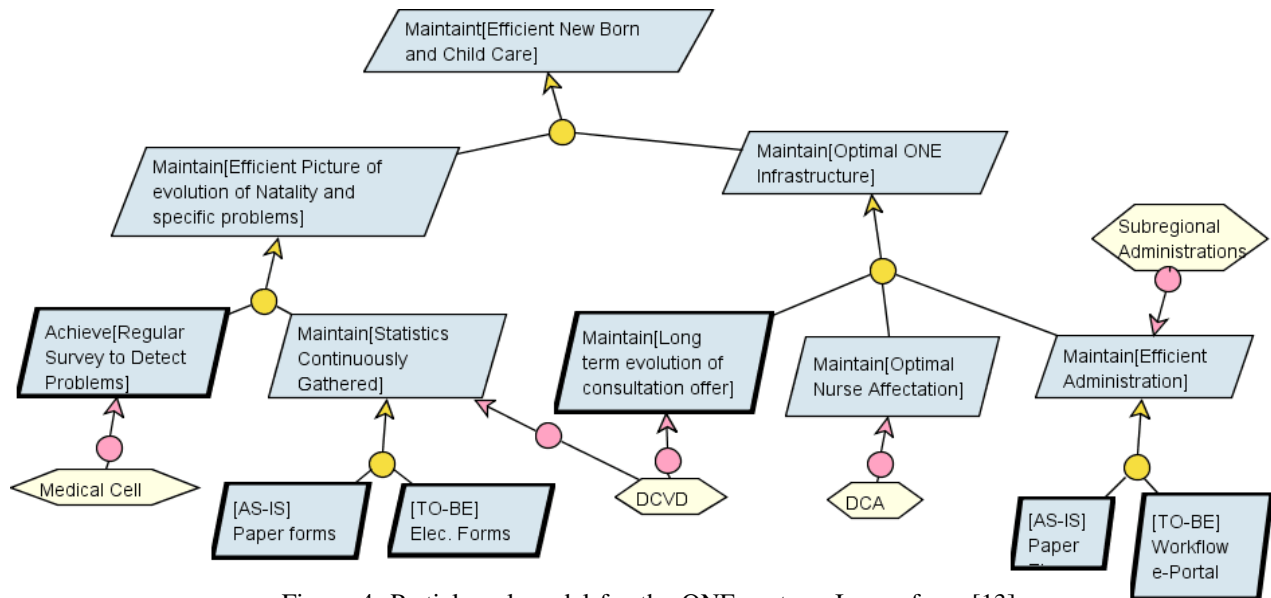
Maintaint[Efficient New Born and Child Care]

Maintain[Efficient Picture of evolution of Natality and specific problems]

Maintain[Optimal ONE Infrastructure]

Subregional Administrations

Achieve[Regular Survey to Detect Problems]

Maintain[Statistics Continuously Gathered]

Maintain[Long term evolution of consultation offer]

Maintain[Optimal Nurse Affectation]

Maintain[Efficient Administration]

Medical Cell

[AS-IS] Paper forms

[TO-BE] Elec. Forms

DCVD

DCA

[AS-IS] Paper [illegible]

[TO-BE] Workflow e-Portal

Figure 4: Partial goal model for the ONE system. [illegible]